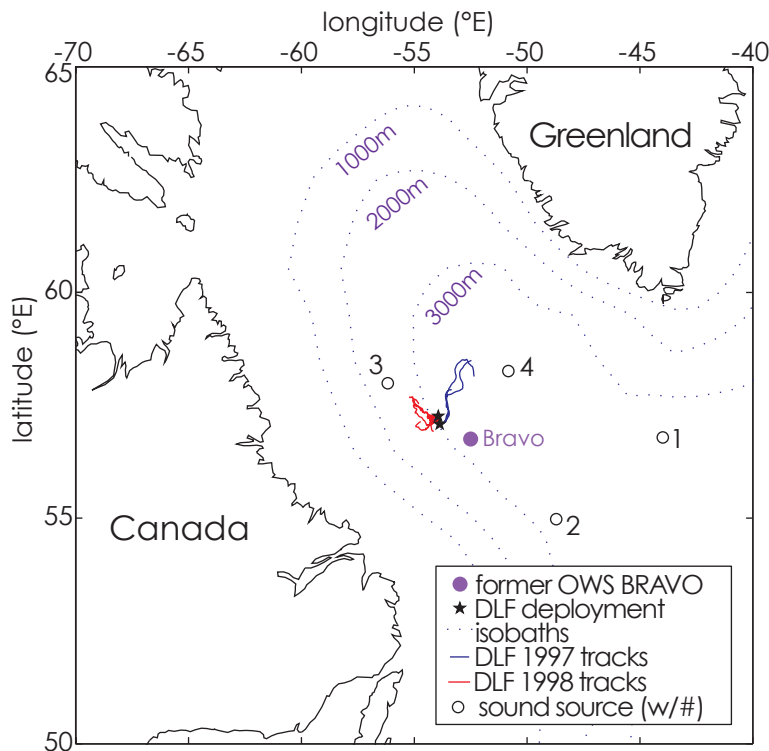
longitude (°E)

-70 -65 -60 -55 -50 -45 -40

65

60

55

50

latitude (°E)

Greenland

1000m

2000m

3000m

3

4

Bravo

1

2

Canada

former OWS BRAVO
DLF deployment
isobaths
DLF 1997 tracks
DLF 1998 tracks
sound source (w/#)